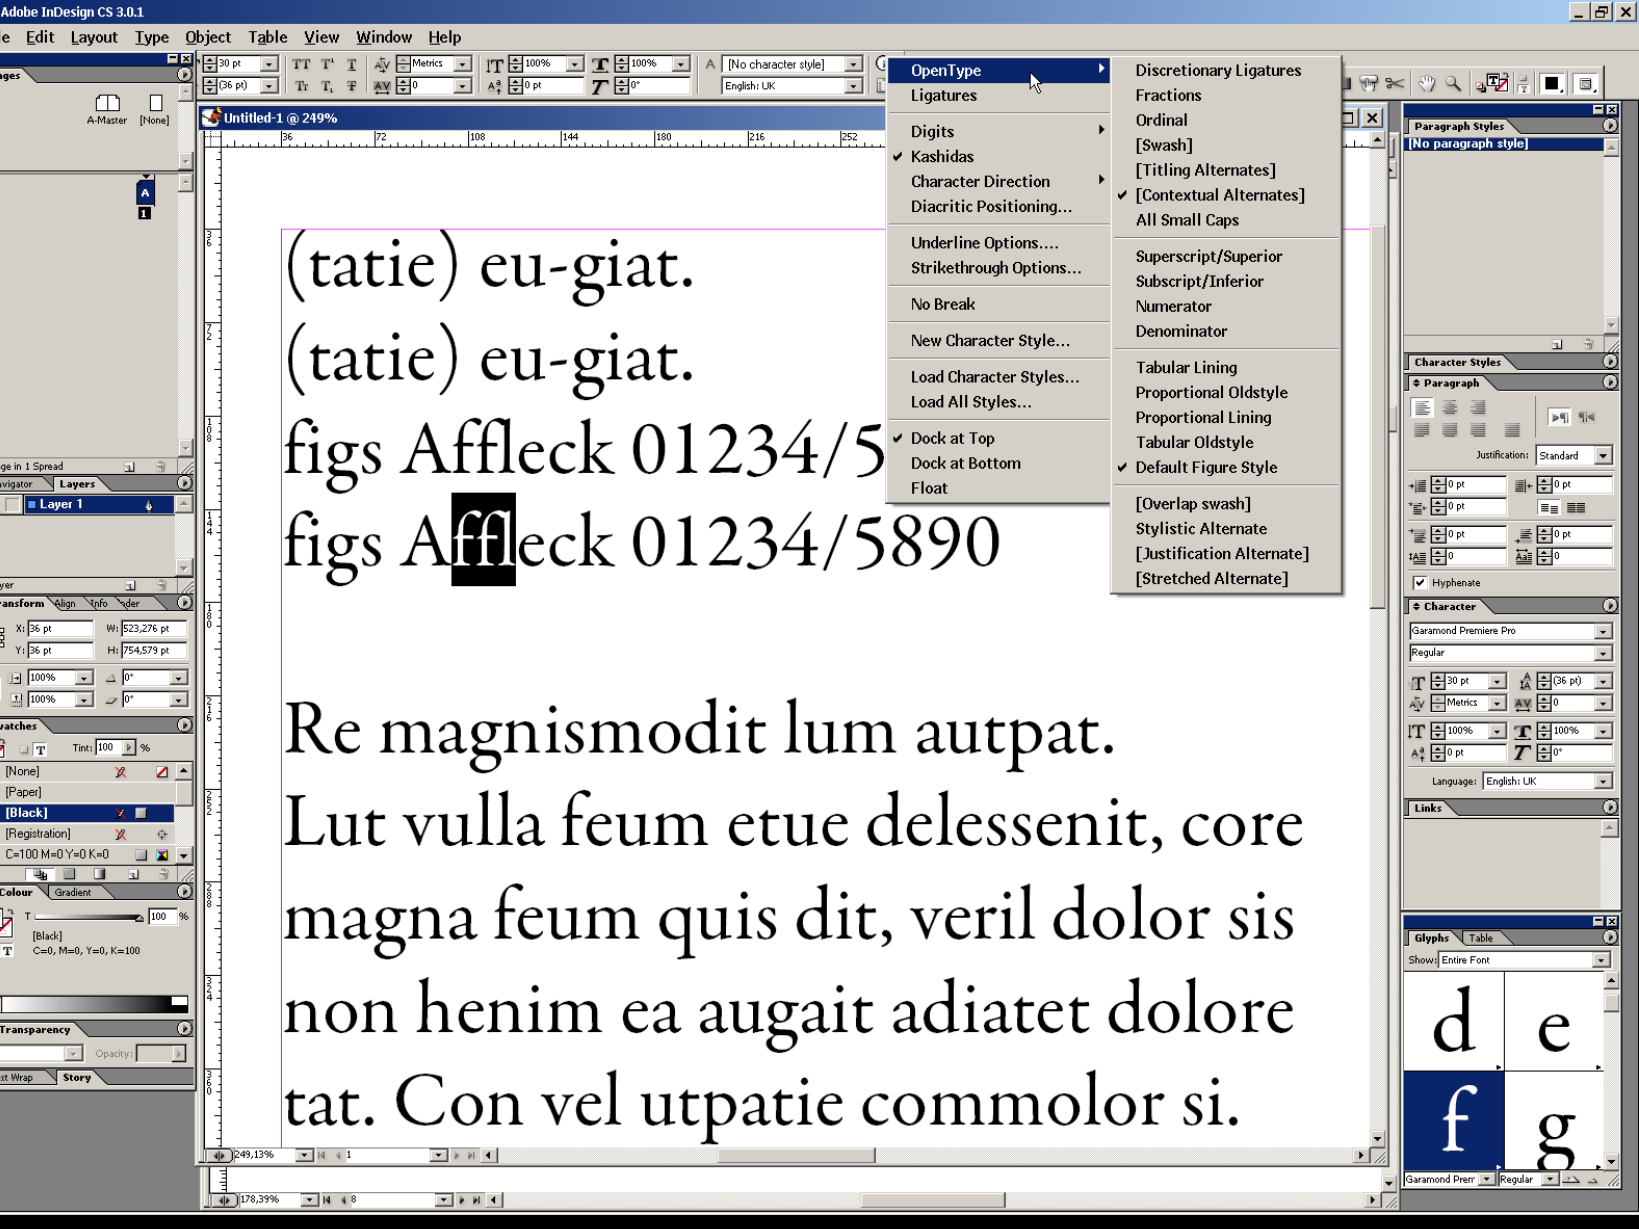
Adobe InDesign CS 3.0.1

e Edit Layout Type Object Table View Window Help

30 pt
(36 pt)
Metrics
0
100%
100%
0 pt
0°
[No character style]
English: UK

ages
A-Master
[None]

Untitled-1 @ 249%

36 72 108 144 180 216 252

(tatie) eu-giat.
(tatie) eu-giat.
figs Affleck 01234/5
figs Affleck 01234/5890

Re magnismodit lum autpat.
Lut vulla feum etue delessenit, core magna feum quis dit, veril dolor sis non henim ea augait adiatet dolore tat. Con vel utpatie commolor si.

OpenType
Ligatures
Digits
✔ Kashidas
Character Direction
Diacritic Positioning...
Underline Options....
Strikethrough Options...
No Break
New Character Style...
Load Character Styles...
Load All Styles...
✔ Dock at Top
Dock at Bottom
Float

Discretionary Ligatures
Fractions
Ordinal
[Swash]
[Titling Alternates]
✔ [Contextual Alternates]
All Small Caps
Superscript/Superior
Subscript/Inferior
Numerator
Denominator
Tabular Lining
Proportional Oldstyle
Proportional Lining
Tabular Oldstyle
✔ Default Figure Style
[Overlap swash]
Stylistic Alternate
[Justification Alternate]
[Stretched Alternate]

ge in 1 Spread
avigator Layers
Layer 1
yer
ransform Align Info ader
X: 36 pt W: 523,276 pt
Y: 36 pt H: 754,579 pt
100% 0°
100% 0°
watches
Tint: 100 %
[None]
[Paper]
[Black]
[Registration]
C=100 M=0 Y=0 K=0
Colour Gradient
T 100 %
[Black]
C=0, M=0, Y=0, K=100
Transparency
Opacity:
xt Wrap Story

Paragraph Styles
[No paragraph style]
Character Styles
Paragraph
Justification: Standard
0 pt
0 pt
0 pt
0 pt
0 pt
0
0
✔ Hyphenate
Character
Garamond Premiere Pro
Regular
30 pt
(36 pt)
Metrics
0
100%
100%
0 pt
0°
Language: English: UK
Links
Glyphs Table
Show: Entire Font
d e f g
Garamond Prem Regular

249,13% 1
178,39% 8